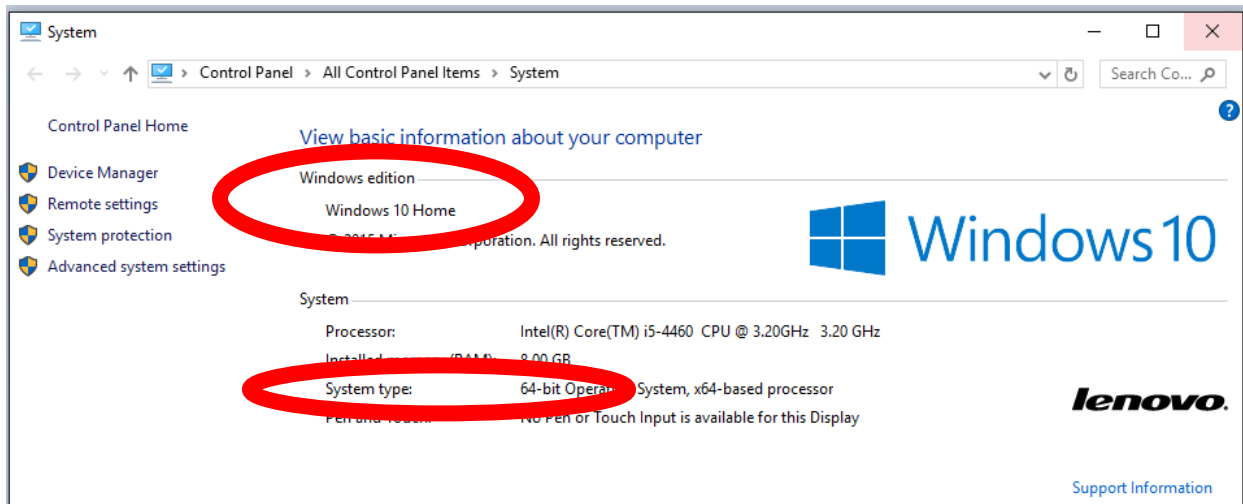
System

Control Panel > All Control Panel Items > System

Search Co...

Control Panel Home

Device Manager

Remote settings

System protection

Advanced system settings

View basic information about your computer

Windows edition

Windows 10 Home

© 2015 Mi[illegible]rporation. All rights reserved.

Windows10

System

Processor: Intel(R) Core(TM) i5-4460 CPU @ 3.20GHz 3.20 GHz

Installed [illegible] (RAM): 8.00 GB

System type: 64-bit Opera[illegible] System, x64-based processor

Pen and Touch: No Pen or Touch Input is available for this Display

lenovo.

Support Information